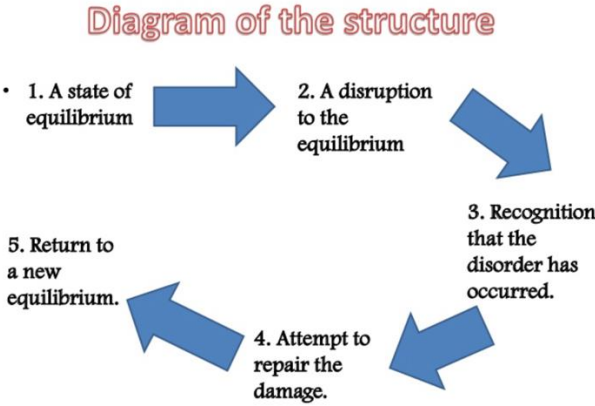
Diagram of the structure

• 1. A state of equilibrium

2. A disruption to the equilibrium

3. Recognition that the disorder has occurred.

4. Attempt to repair the damage.

5. Return to a new equilibrium.